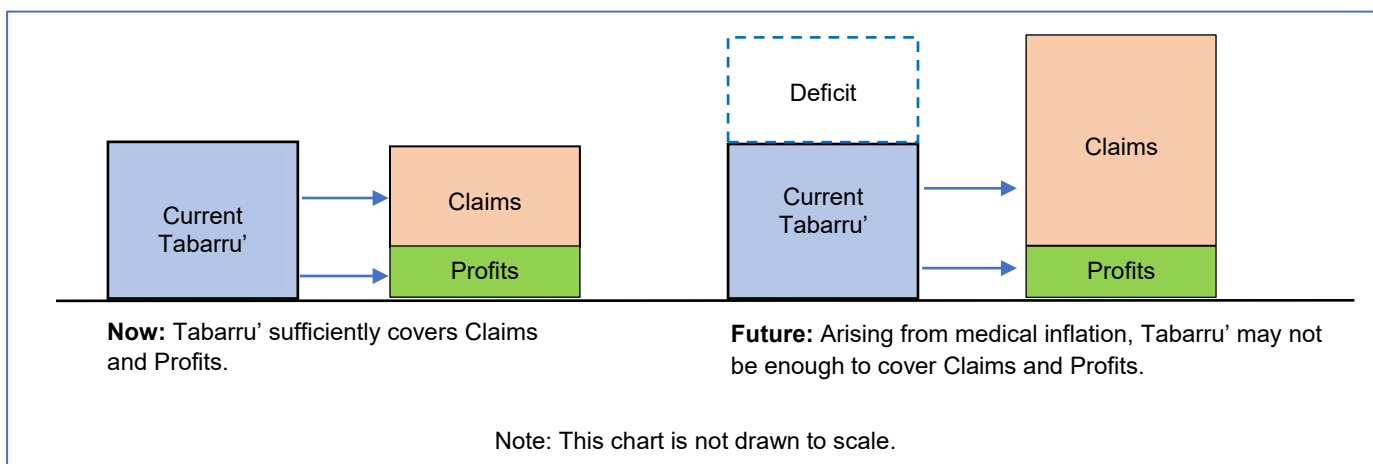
Current Tabarru'

Claims

Profits

Now: Tabarru' sufficiently covers Claims and Profits.

Deficit

Current Tabarru'

Claims

Profits

Future: Arising from medical inflation, Tabarru' may not be enough to cover Claims and Profits.

Note: This chart is not drawn to scale.